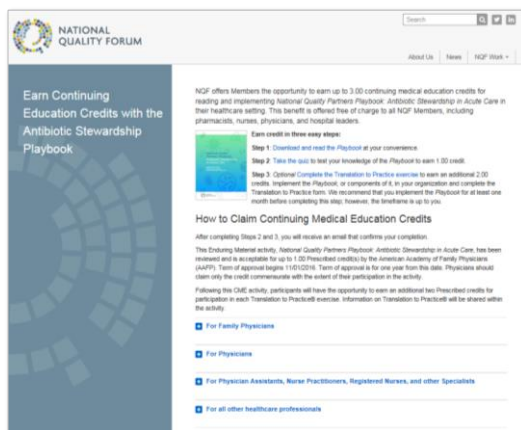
NATIONAL QUALITY FORUM

Search

About Us | News | NQF Work

Earn Continuing Education Credits with the Antibiotic Stewardship Playbook

NQF offers Members the opportunity to earn up to 3.00 continuing medical education credits for reading and implementing National Quality Partners Playbook: Antibiotic Stewardship in Acute Care in their healthcare setting. This benefit is offered free of charge to all NQF Members, including pharmacists, nurses, physicians, and hospital leaders.

Earn credit in three easy steps:

Step 1: Download and read the Playbook at your convenience.

Step 2: Take the quiz to test your knowledge of the Playbook to earn 1.00 credit.

Step 3: Optional: Complete the Translation to Practice exercise to earn an additional 2.00 credits. Implement the Playbook, or components of it, in your organization and complete the Translation to Practice form. We recommend that you implement the Playbook for at least one month before completing this step; however, the timeframe is up to you.

How to Claim Continuing Medical Education Credits

After completing Steps 2 and 3, you will receive an email that confirms your completion.

This Enduring Material activity, National Quality Partners Playbook: Antibiotic Stewardship in Acute Care, has been reviewed and is acceptable for up to 1.00 Prescribed credit(s) by the American Academy of Family Physicians (AAFP). Term of approval begins 11/01/2016. Term of approval is for one year from this date. Physicians should claim only the credit commensurate with the extent of their participation in the activity.

Following this CME activity, participants will have the opportunity to earn an additional two Prescribed credits for participation in each Translation to Practice® exercise. Information on Translation to Practice® will be shared within the activity.

For Family Physicians

For Physicians

For Physician Assistants, Nurse Practitioners, Registered Nurses, and other Specialists

For all other healthcare professionals